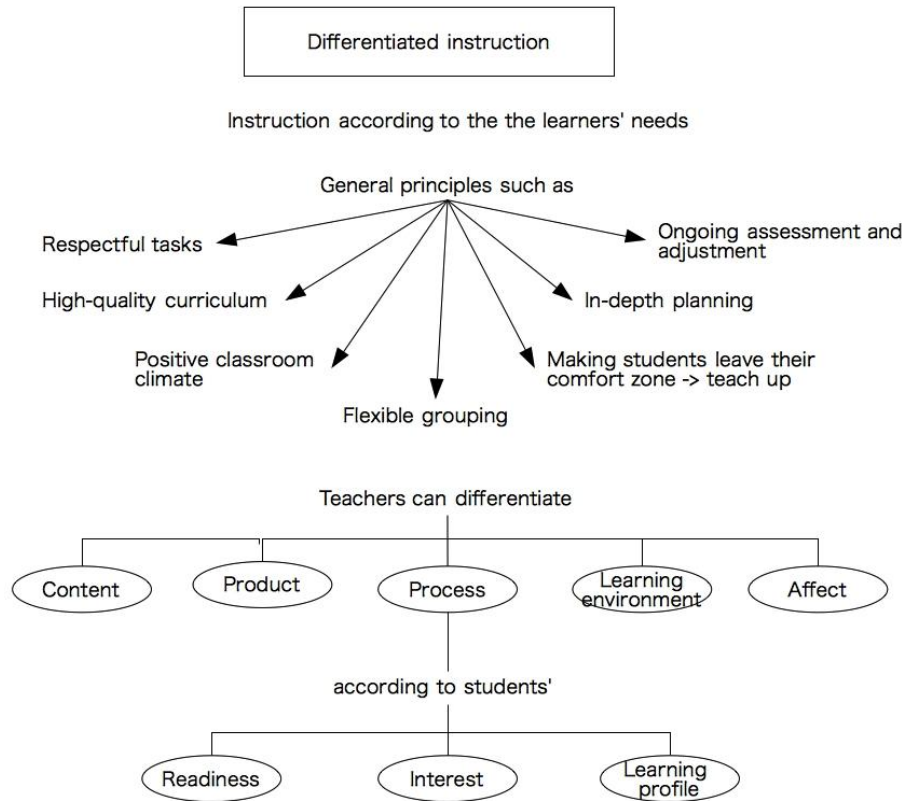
Differentiated instruction

Instruction according to the the learners' needs

General principles such as

Respectful tasks

Ongoing assessment and adjustment

High-quality curriculum

In-depth planning

Positive classroom climate

Making students leave their comfort zone -> teach up

Flexible grouping

Teachers can differentiate

Content

Product

Process

Learning environment

Affect

according to students'

Readiness

Interest

Learning profile